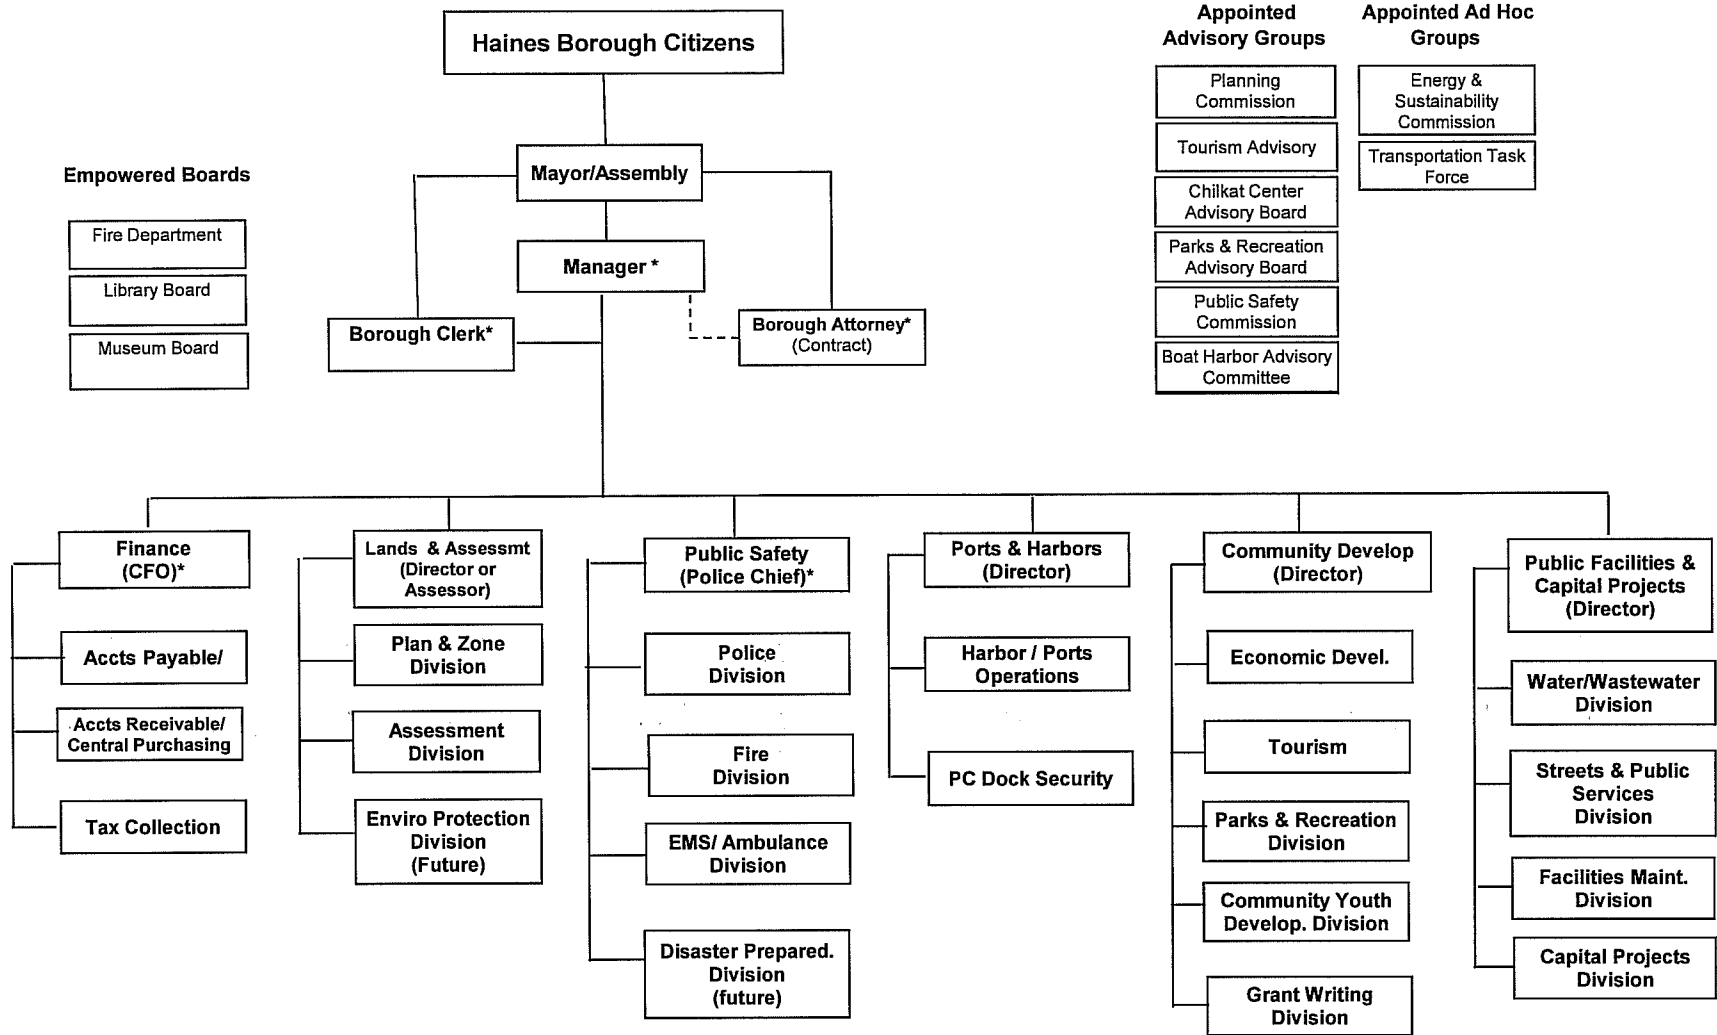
Haines Borough Citizens

Appointed Advisory Groups

Planning Commission

Tourism Advisory

Chilkat Center Advisory Board

Parks & Recreation Advisory Board

Public Safety Commission

Boat Harbor Advisory Committee

Appointed Ad Hoc Groups

Energy & Sustainability Commission

Transportation Task Force

Empowered Boards

Fire Department

Library Board

Museum Board

Mayor/Assembly

Manager *

Borough Clerk*

Borough Attorney* (Contract)

Finance (CFO)*

Accts Payable/

Accts Receivable/ Central Purchasing

Tax Collection

Lands & Assessmt (Director or Assessor)

Plan & Zone Division

Assessment Division

Enviro Protection Division (Future)

Public Safety (Police Chief)*

Police Division

Fire Division

EMS/ Ambulance Division

Disaster Prepared. Division (future)

Ports & Harbors (Director)

Harbor / Ports Operations

PC Dock Security

Community Develop (Director)

Economic Devel.

Tourism

Parks & Recreation Division

Community Youth Develop. Division

Grant Writing Division

Public Facilities & Capital Projects (Director)

Water/Wastewater Division

Streets & Public Services Division

Facilities Maint. Division

Capital Projects Division